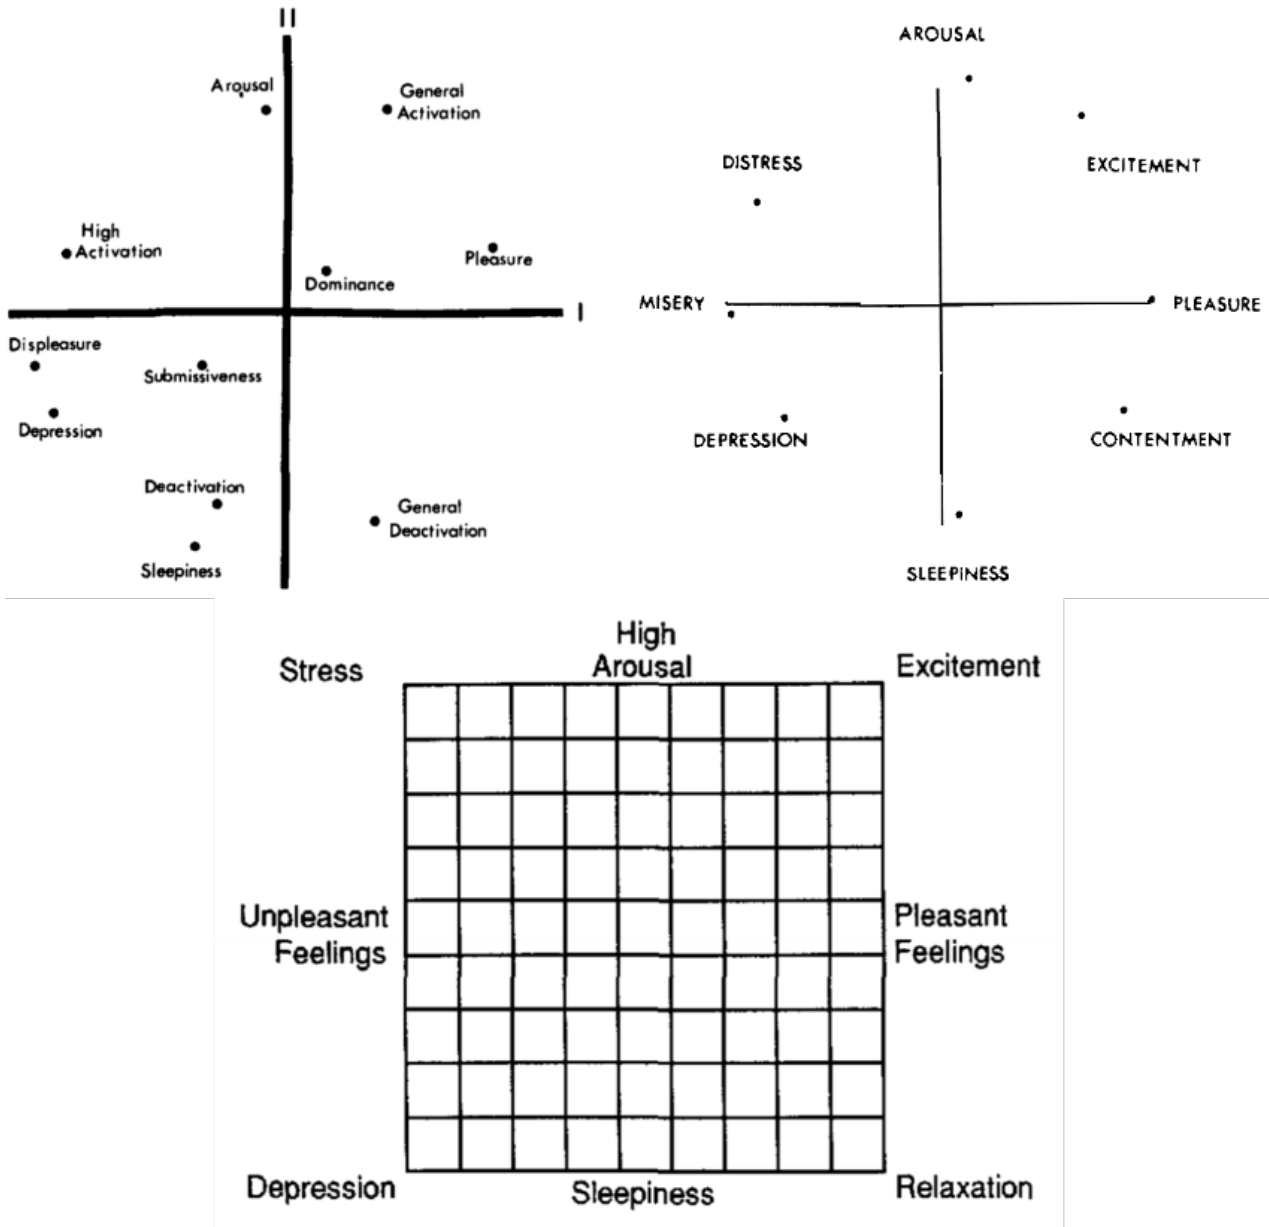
II

Arousal

General Activation

High Activation

Pleasure

Dominance

I

Displeasure

Submissiveness

Depression

Deactivation

General Deactivation

Sleepiness

AROUSAL

DISTRESS

EXCITEMENT

MISERY

PLEASURE

DEPRESSION

CONTENTMENT

SLEEPINESS

Stress

High Arousal

Excitement

Unpleasant Feelings

Pleasant Feelings

Depression

Sleepiness

Relaxation